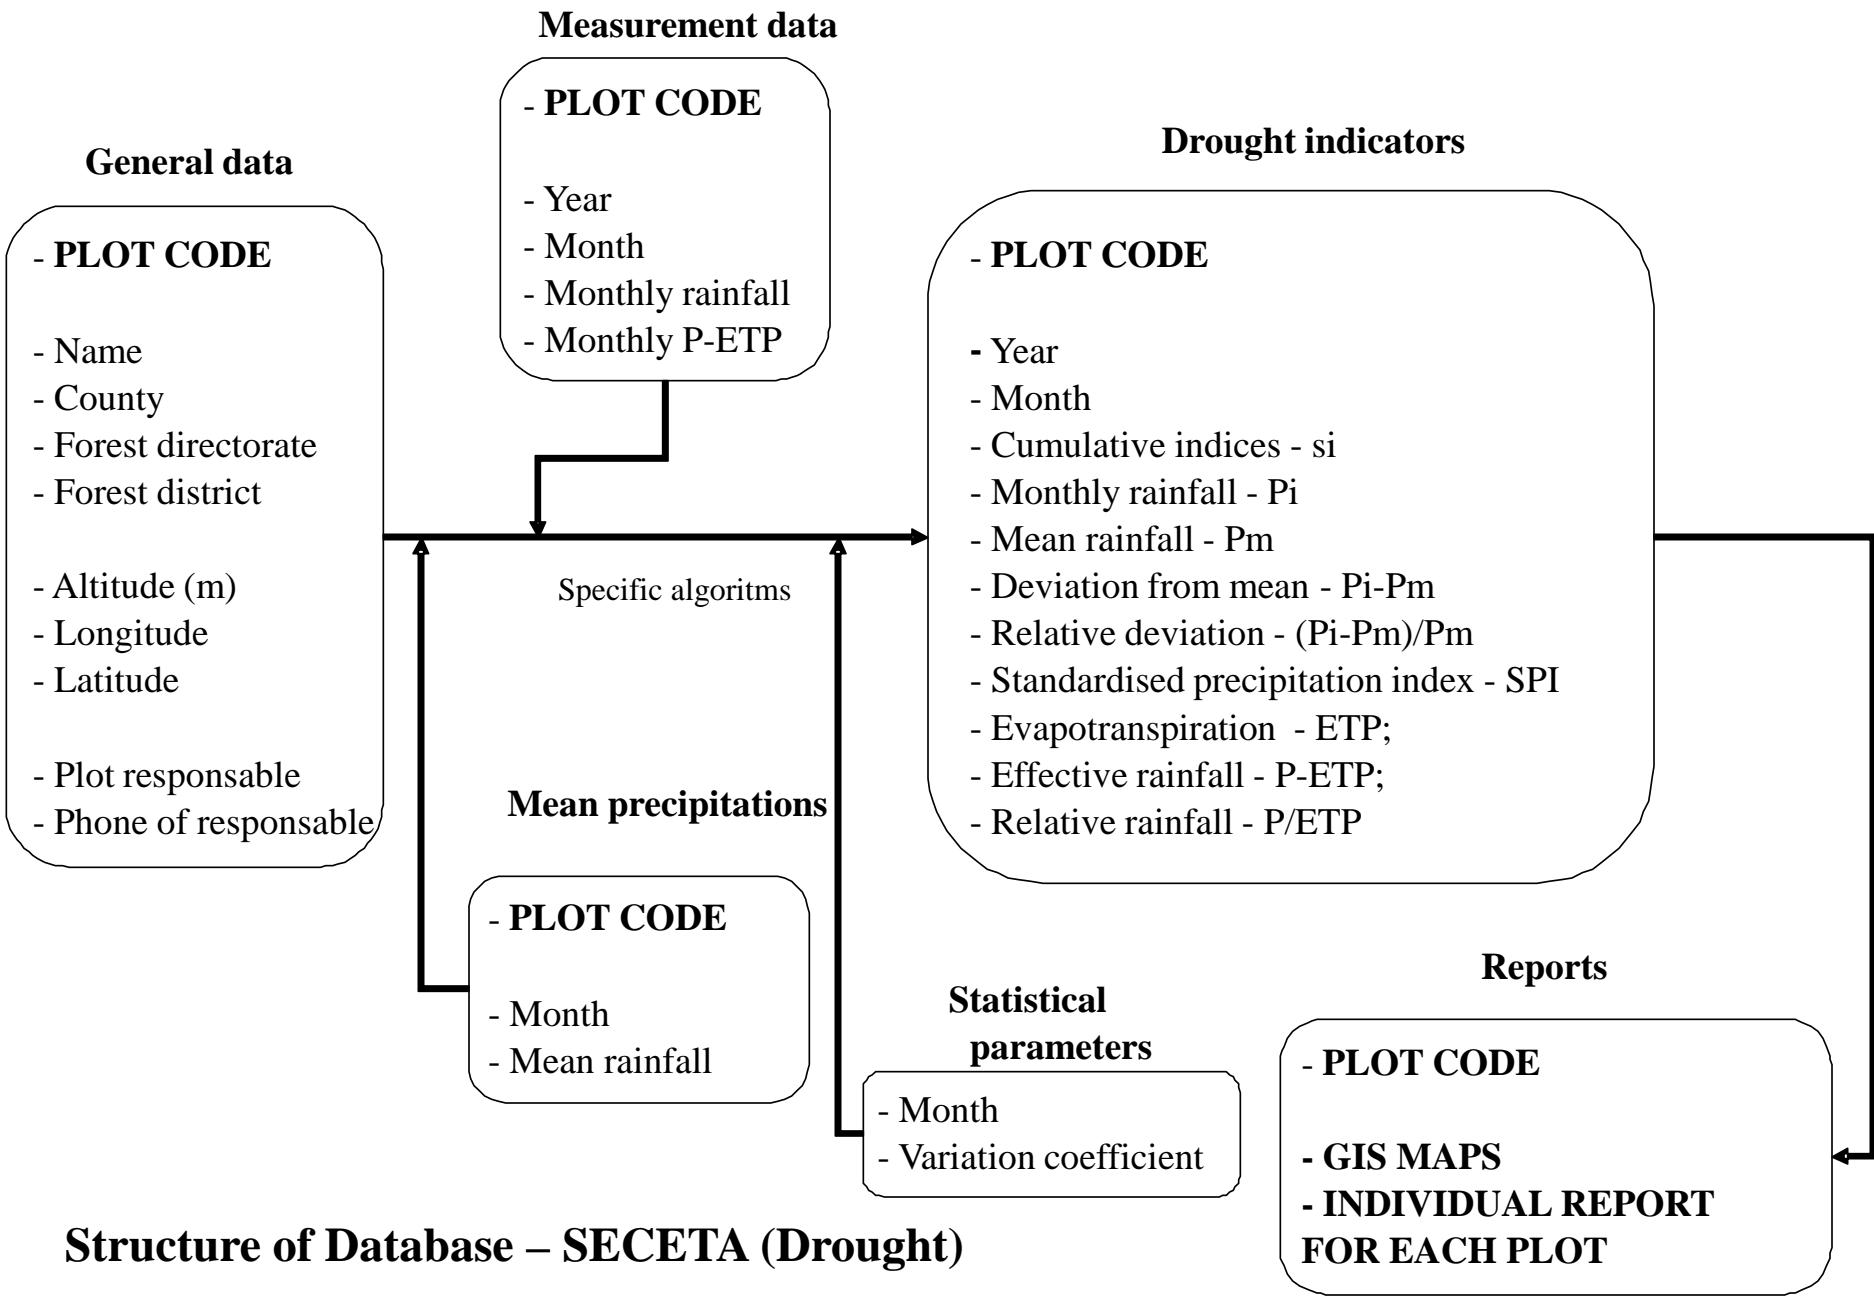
Measurement data

- PLOT CODE

- Year
- Month
- Monthly rainfall
- Monthly P-ETP

General data

- PLOT CODE

- Name
- County
- Forest directorate
- Forest district

- Altitude (m)
- Longitude
- Latitude

- Plot responsable
- Phone of responsable

Drought indicators

- PLOT CODE

- Year
- Month
- Cumulative indices - si
- Monthly rainfall - Pi
- Mean rainfall - Pm
- Deviation from mean - Pi-Pm
- Relative deviation - (Pi-Pm)/Pm
- Standardised precipitation index - SPI
- Evapotranspiration - ETP;
- Effective rainfall - P-ETP;
- Relative rainfall - P/ETP

Specific algoritms

Mean precipitations

- PLOT CODE

- Month
- Mean rainfall

Statistical parameters

- Month
- Variation coefficient

Reports

- PLOT CODE

- GIS MAPS
- INDIVIDUAL REPORT FOR EACH PLOT

Structure of Database – SECETA (Drought)